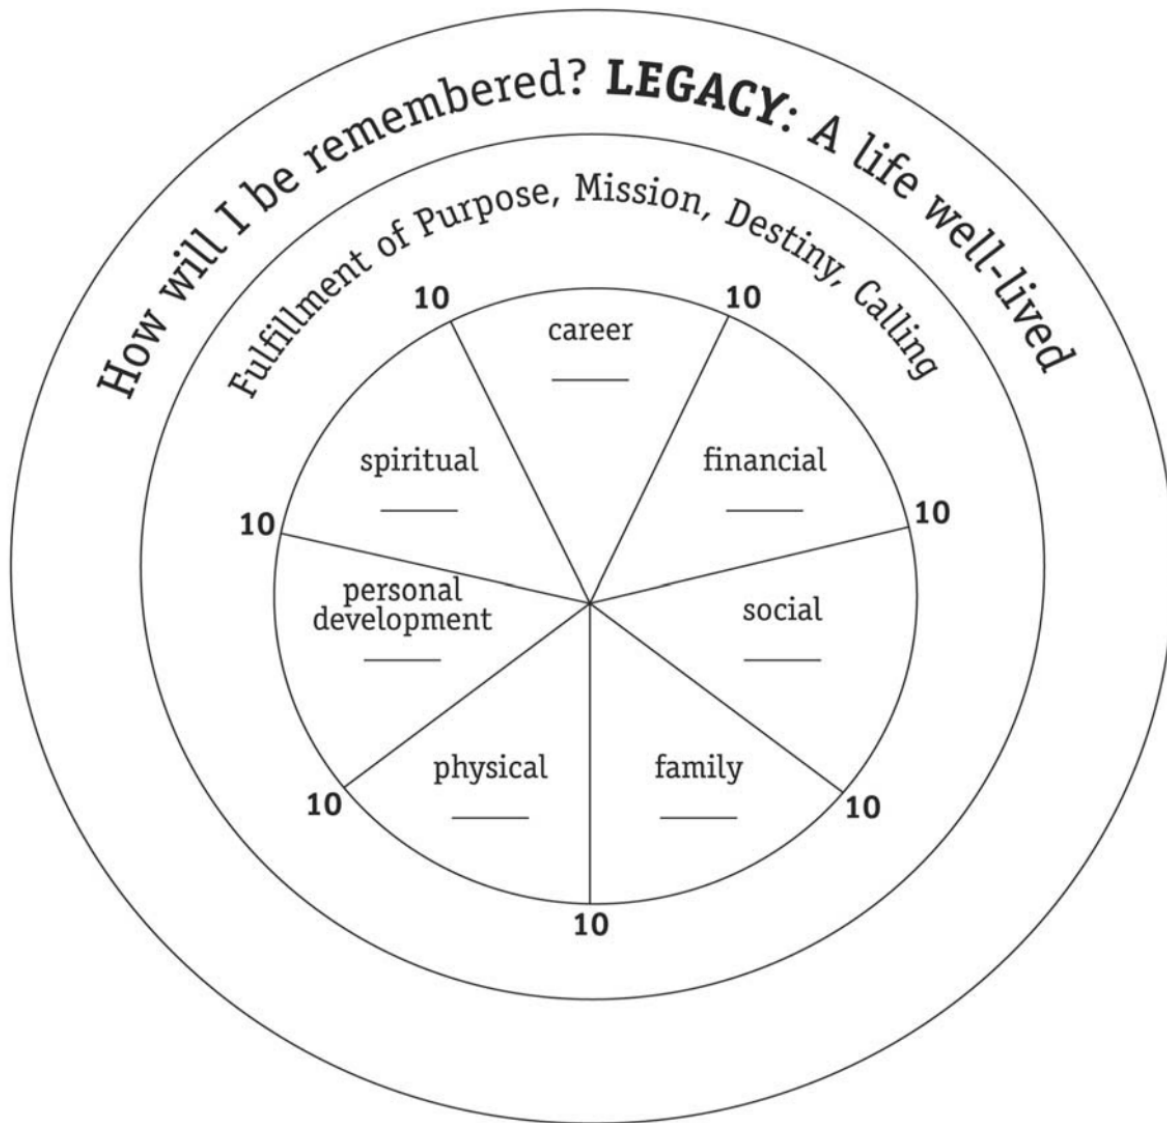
How will I be remembered? **LEGACY**: A life well-lived

Fulfillment of Purpose, Mission, Destiny, Calling

10

career
______

10

spiritual
______

financial
______

10

10

personal development
______

social
______

physical
______

family
______

10

10

10